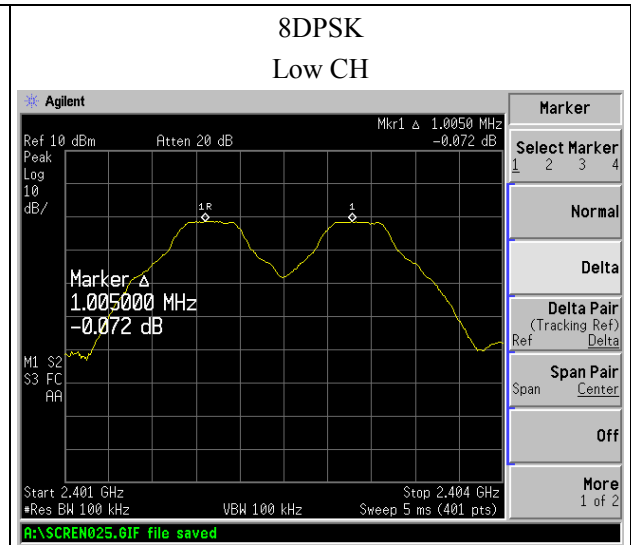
8DPSK
Low CH

Agilent

Mkr1 Δ 1.0050 MHz
Ref 10 dBm Atten 20 dB -0.072 dB
Peak
Log
10
dB/

1R
1

Marker Δ
1.005000 MHz
-0.072 dB

M1 S2
S3 FC
AA

Start 2.401 GHz Stop 2.404 GHz
#Res BW 100 kHz VBW 100 kHz Sweep 5 ms (401 pts)

A:\SCREN025.GIF file saved

Marker
Select Marker
1 2 3 4
Normal
Delta
Delta Pair
(Tracking Ref)
Ref Delta
Span Pair
Span Center
Off
More
1 of 2